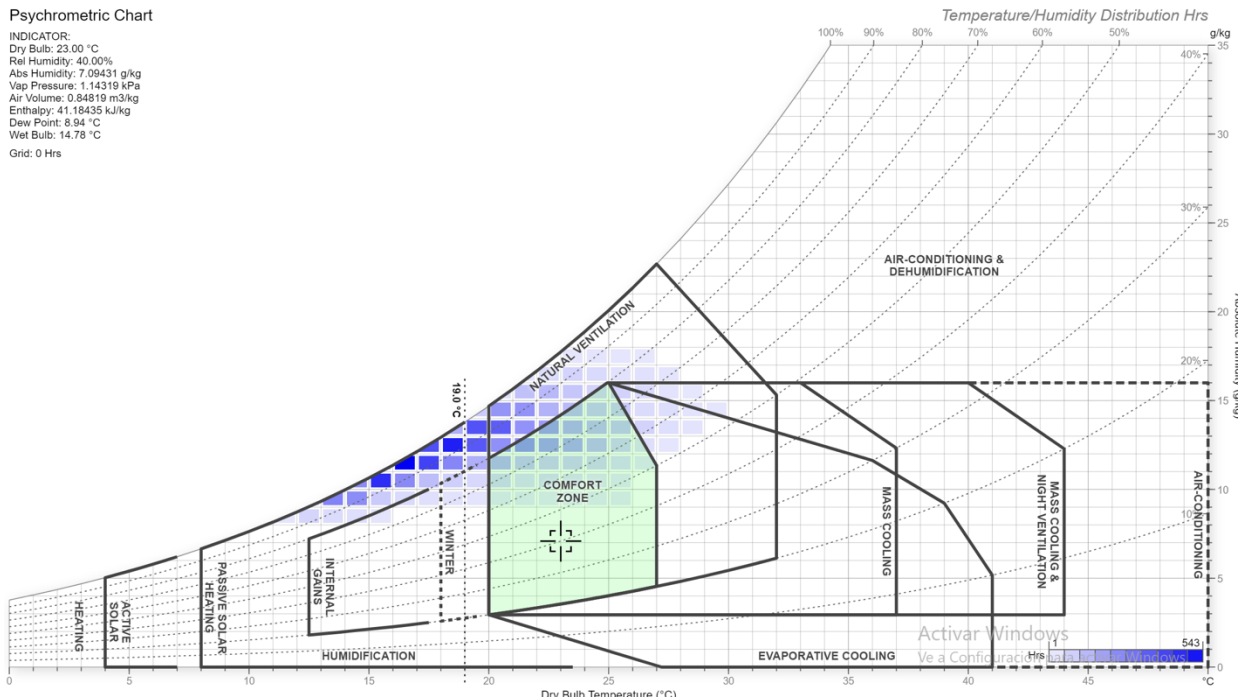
Psychrometric Chart

INDICATOR:
Dry Bulb: 23.00 °C
Rel Humidity: 40.00%
Abs Humidity: 7.09431 g/kg
Vap Pressure: 1.14319 kPa
Air Volume: 0.84819 m3/kg
Enthalpy: 41.18435 kJ/kg
Dew Point: 8.94 °C
Wet Bulb: 14.78 °C

Grid: 0 Hrs

Temperature/Humidity Distribution Hrs

100% 90% 80% 70% 60% 50% 40% 30% 20% 10%

g/kg

35 30 25 20 15 10 5 0

Absolute Humidity (g/kg)

AIR-CONDITIONING & DEHUMIDIFICATION

NATURAL VENTILATION

19.0 °C

COMFORT ZONE

MASS COOLING

MASS COOLING & NIGHT VENTILATION

AIR-CONDITIONING

WINTER

INTERNAL GAINS

PASSIVE SOLAR HEATING

ACTIVE SOLAR

HEATING

HUMIDIFICATION

EVAPORATIVE COOLING

Activar Windows
Ve a Configuración para activar Windows.

1 Hrs 543

0 5 10 15 20 25 30 35 40 45 °C

Dry Bulb Temperature (°C)